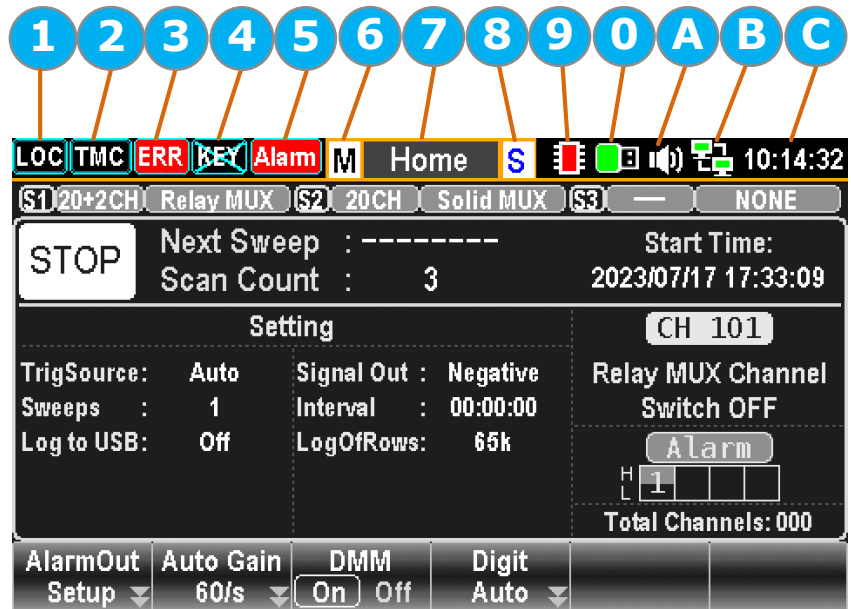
1 2 3 4 5 6 7 8 9 0 A B C

LOC TMC ERR KEY Alarm M Home S 10:14:32

S1 20+2CH Relay MUX S2 20CH Solid MUX S3 — NONE

STOP Next Sweep : --------
Scan Count : 3

Start Time:
2023/07/17 17:33:09

Setting

CH 101

TrigSource: Auto
Sweeps : 1
Log to USB: Off

Signal Out : Negative
Interval : 00:00:00
LogOfRows: 65k

Relay MUX Channel
Switch OFF

Alarm
H
L 1

Total Channels: 000

AlarmOut Setup | Auto Gain 60/s | DMM On Off | Digit Auto